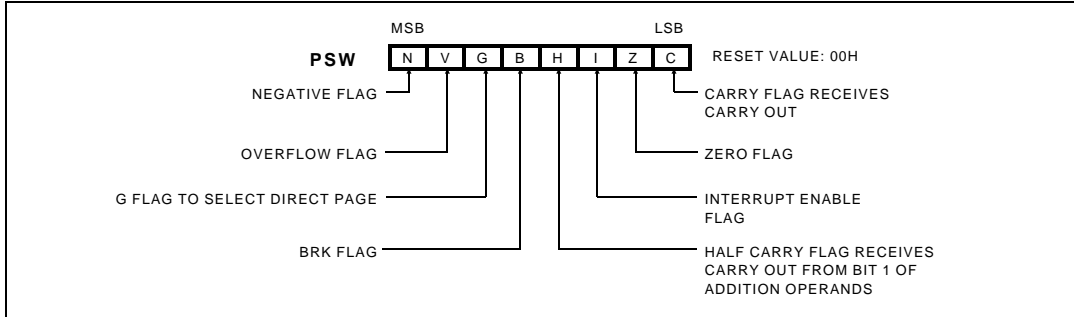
MSB LSB

PSW

| N | V | G | B | H | I | Z | C |
|---|---|---|---|---|---|---|---|

RESET VALUE: 00H

NEGATIVE FLAG

CARRY FLAG RECEIVES CARRY OUT

OVERFLOW FLAG

ZERO FLAG

G FLAG TO SELECT DIRECT PAGE

INTERRUPT ENABLE FLAG

BRK FLAG

HALF CARRY FLAG RECEIVES CARRY OUT FROM BIT 1 OF ADDITION OPERANDS